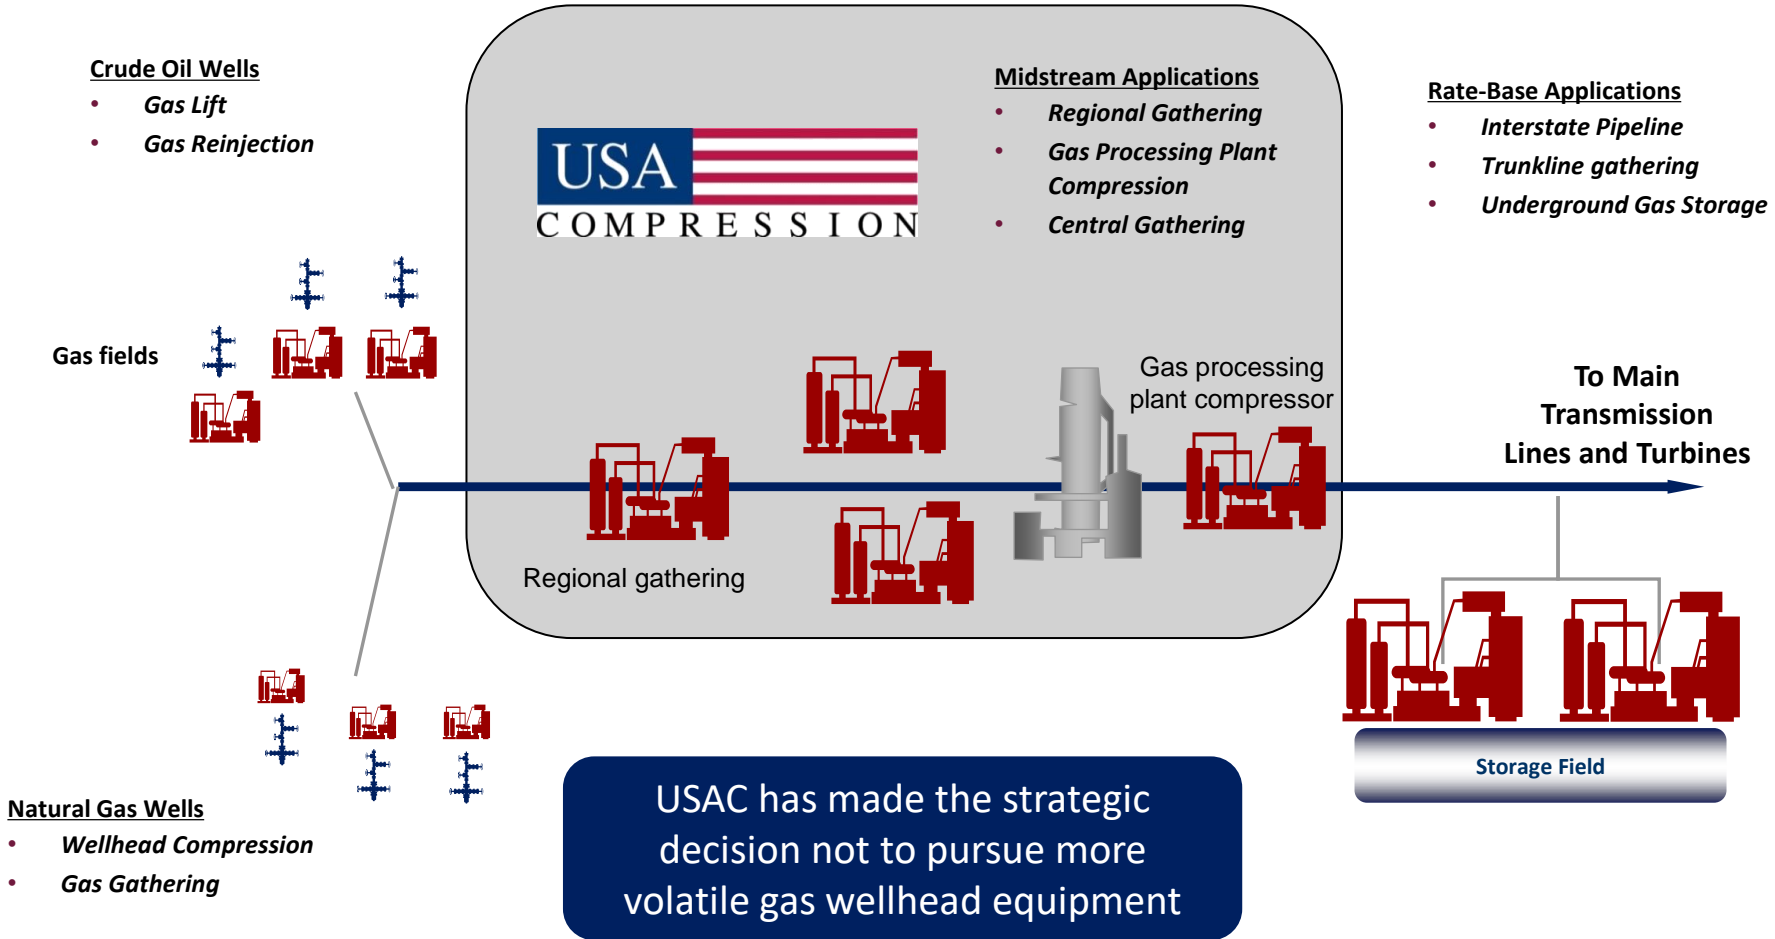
Crude Oil Wells
• Gas Lift
• Gas Reinjection

USA
COMPRESSION

Midstream Applications
• Regional Gathering
• Gas Processing Plant Compression
• Central Gathering

Rate-Base Applications
• Interstate Pipeline
• Trunkline gathering
• Underground Gas Storage

Gas fields

Gas processing plant compressor

To Main Transmission Lines and Turbines

Regional gathering

Storage Field

Natural Gas Wells
• Wellhead Compression
• Gas Gathering

USAC has made the strategic decision not to pursue more volatile gas wellhead equipment